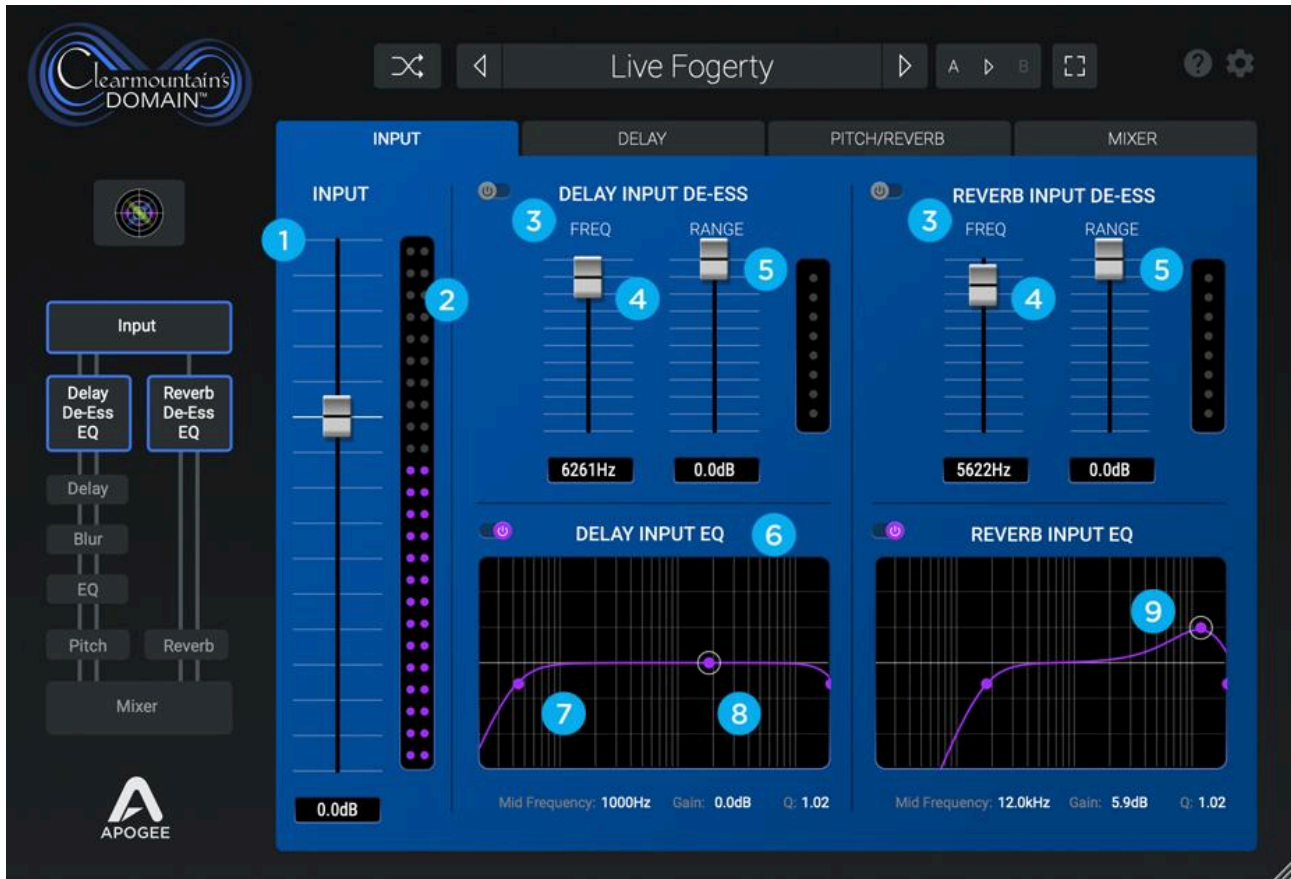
Clearmountain's DOMAIN™

Live Fogerty

A B

INPUT DELAY PITCH/REVERB MIXER

INPUT

1

2

DELAY INPUT DE-ESS

3

FREQ

RANGE

4

5

6261Hz

0.0dB

REVERB INPUT DE-ESS

3

FREQ

RANGE

4

5

5622Hz

0.0dB

Input

Delay De-Ess EQ

Reverb De-Ess EQ

Delay

Blur

EQ

Pitch

Reverb

Mixer

DELAY INPUT EQ

6

7

8

REVERB INPUT EQ

9

0.0dB

APOGEE

Mid Frequency: 1000Hz Gain: 0.0dB Q: 1.02

Mid Frequency: 12.0kHz Gain: 5.9dB Q: 1.02